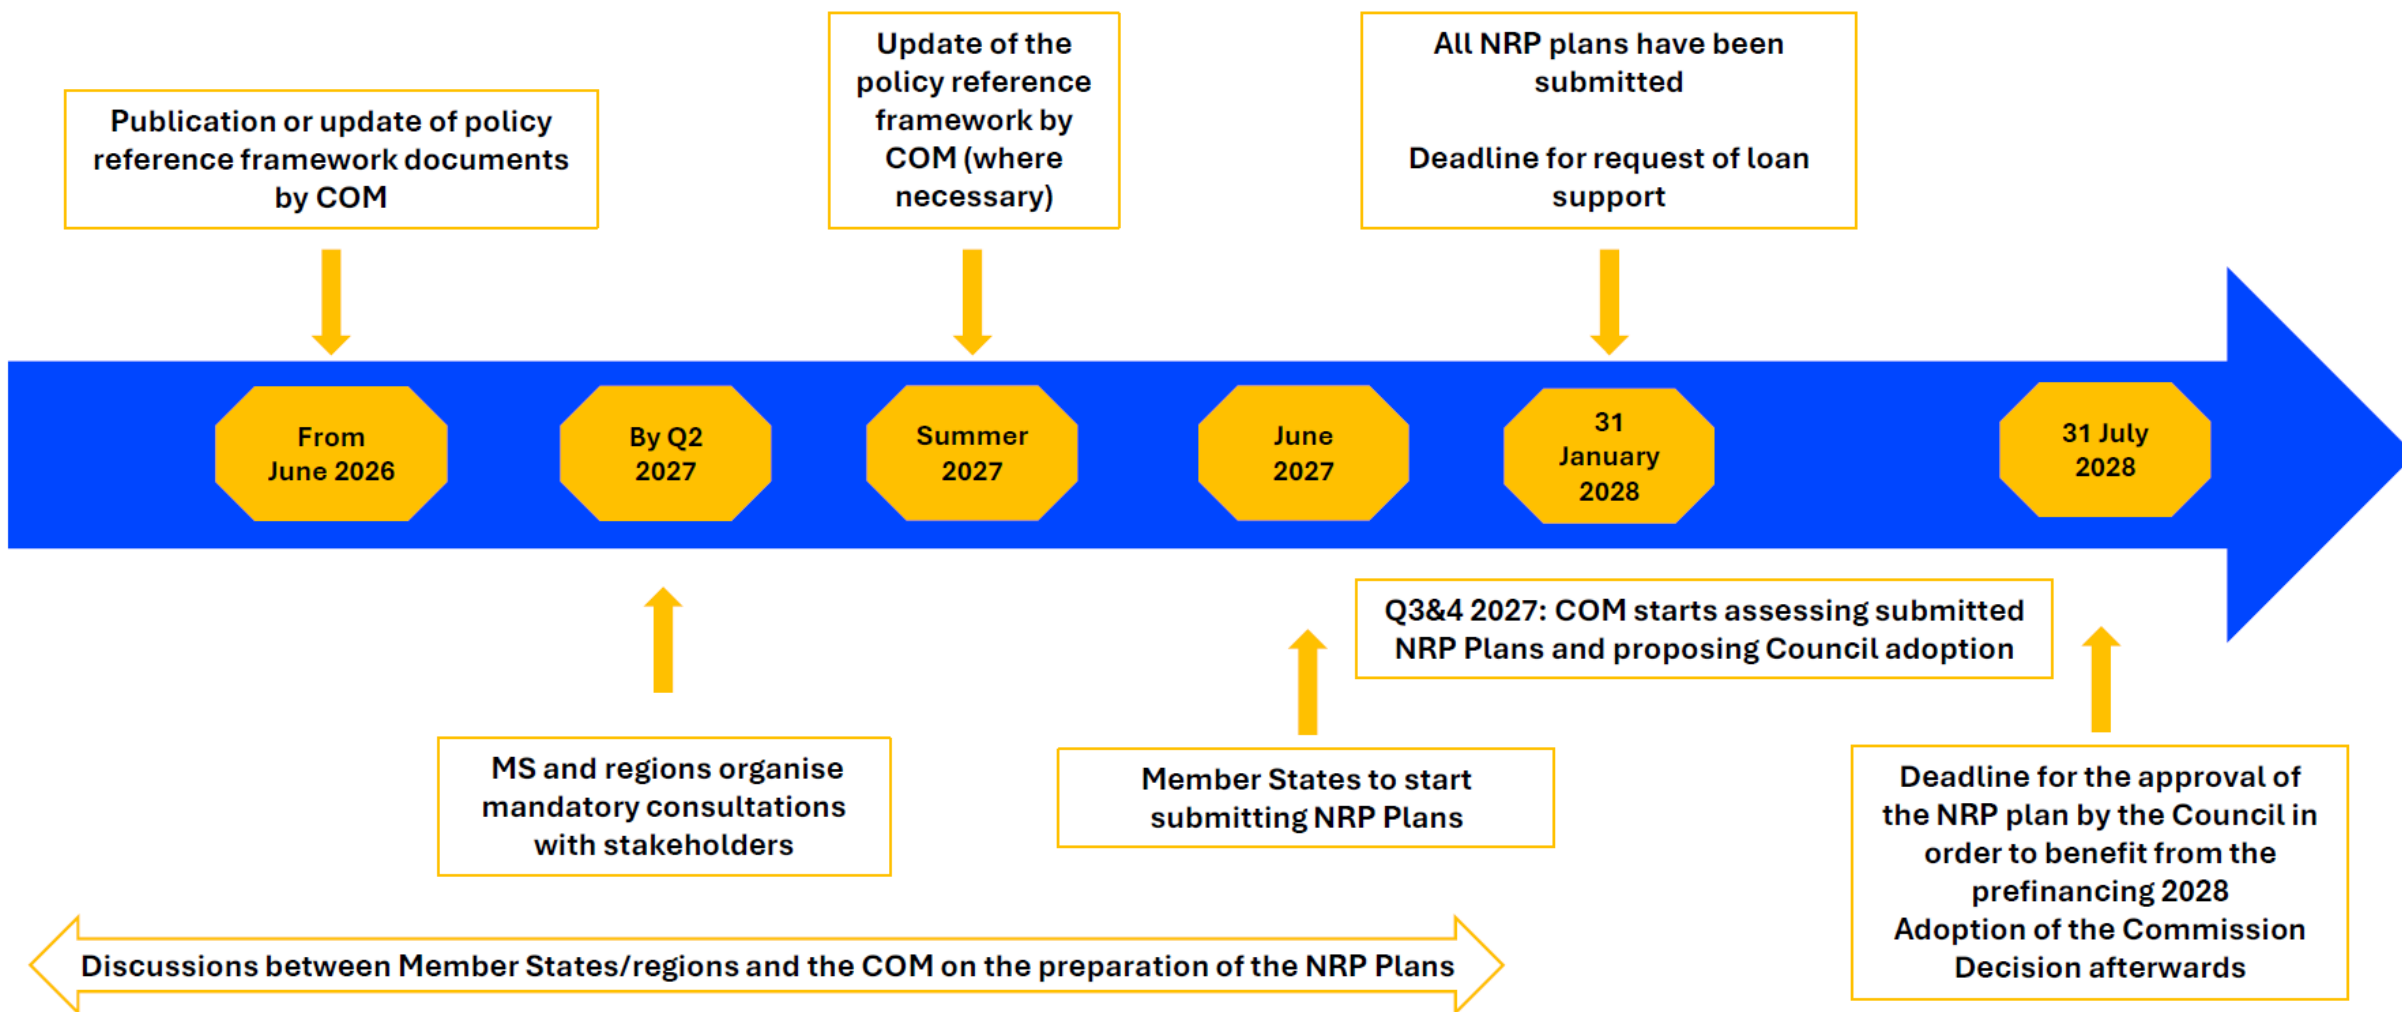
Publication or update of policy reference framework documents by COM

Update of the policy reference framework by COM (where necessary)

All NRP plans have been submitted

Deadline for request of loan support

From June 2026

By Q2 2027

Summer 2027

June 2027

31 January 2028

31 July 2028

Q3&4 2027: COM starts assessing submitted NRP Plans and proposing Council adoption

MS and regions organise mandatory consultations with stakeholders

Member States to start submitting NRP Plans

Deadline for the approval of the NRP plan by the Council in order to benefit from the prefinancing 2028
Adoption of the Commission Decision afterwards

Discussions between Member States/regions and the COM on the preparation of the NRP Plans